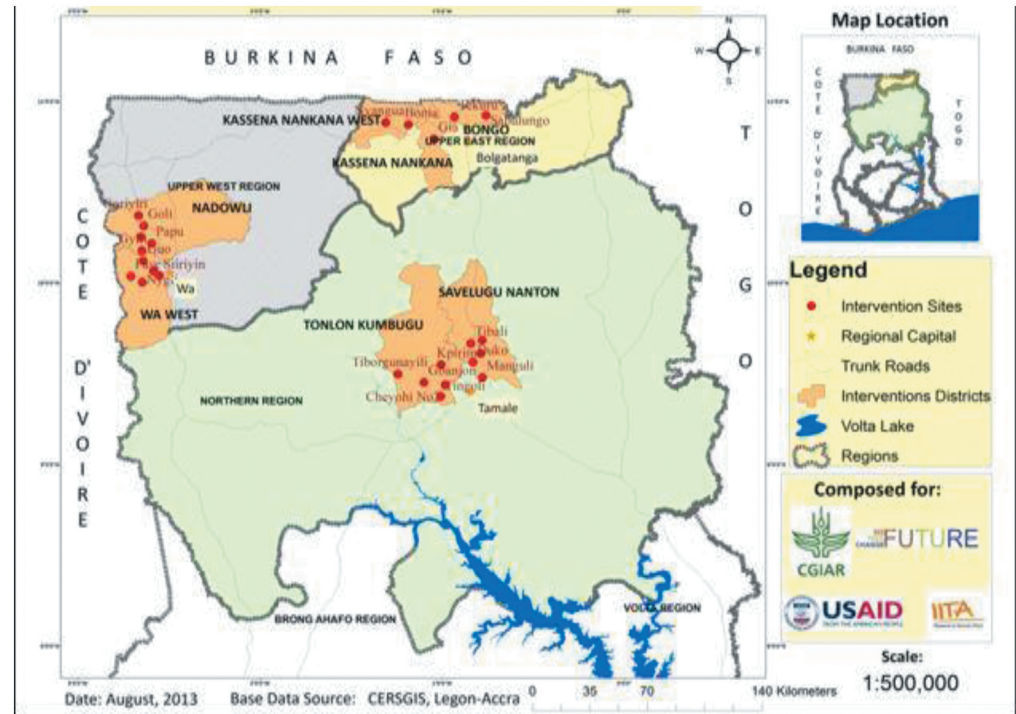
BURKINA FASO

N
W E
S

Map Location

BURKINA FASO

COTE D'IVOIRE

TOGO

KASSENA NANKANA WEST

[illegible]

Gia

BONGO

UPPER EAST REGION

KASSENA NANKANA

Bolgatanga

UPPER WEST REGION

NADOWLI

Goli

Papu

Guo

Siiriyin

Wa

WA WEST

COTE D' IVOIRE

TOGO

SAVELUGU NANTON

TONLON KUMBUGU

Tibali

Kpiring

Tiborgunayili

Gbanjon

Mangali

Cheyohi No.

Tingoli

Tamale

NORTHERN REGION

Legend

Intervention Sites

Regional Capital

Trunk Roads

Interventions Districts

Volta Lake

Regions

Composed for:

CGIAR

FUTURE

USAID

IITA

BRONG AHAFO REGION

VOLTA REGION

Scale:

1:500,000

Date: August, 2013

Base Data Source: CERSGIS, Legon-Accra

0 35 70 140 Kilometers